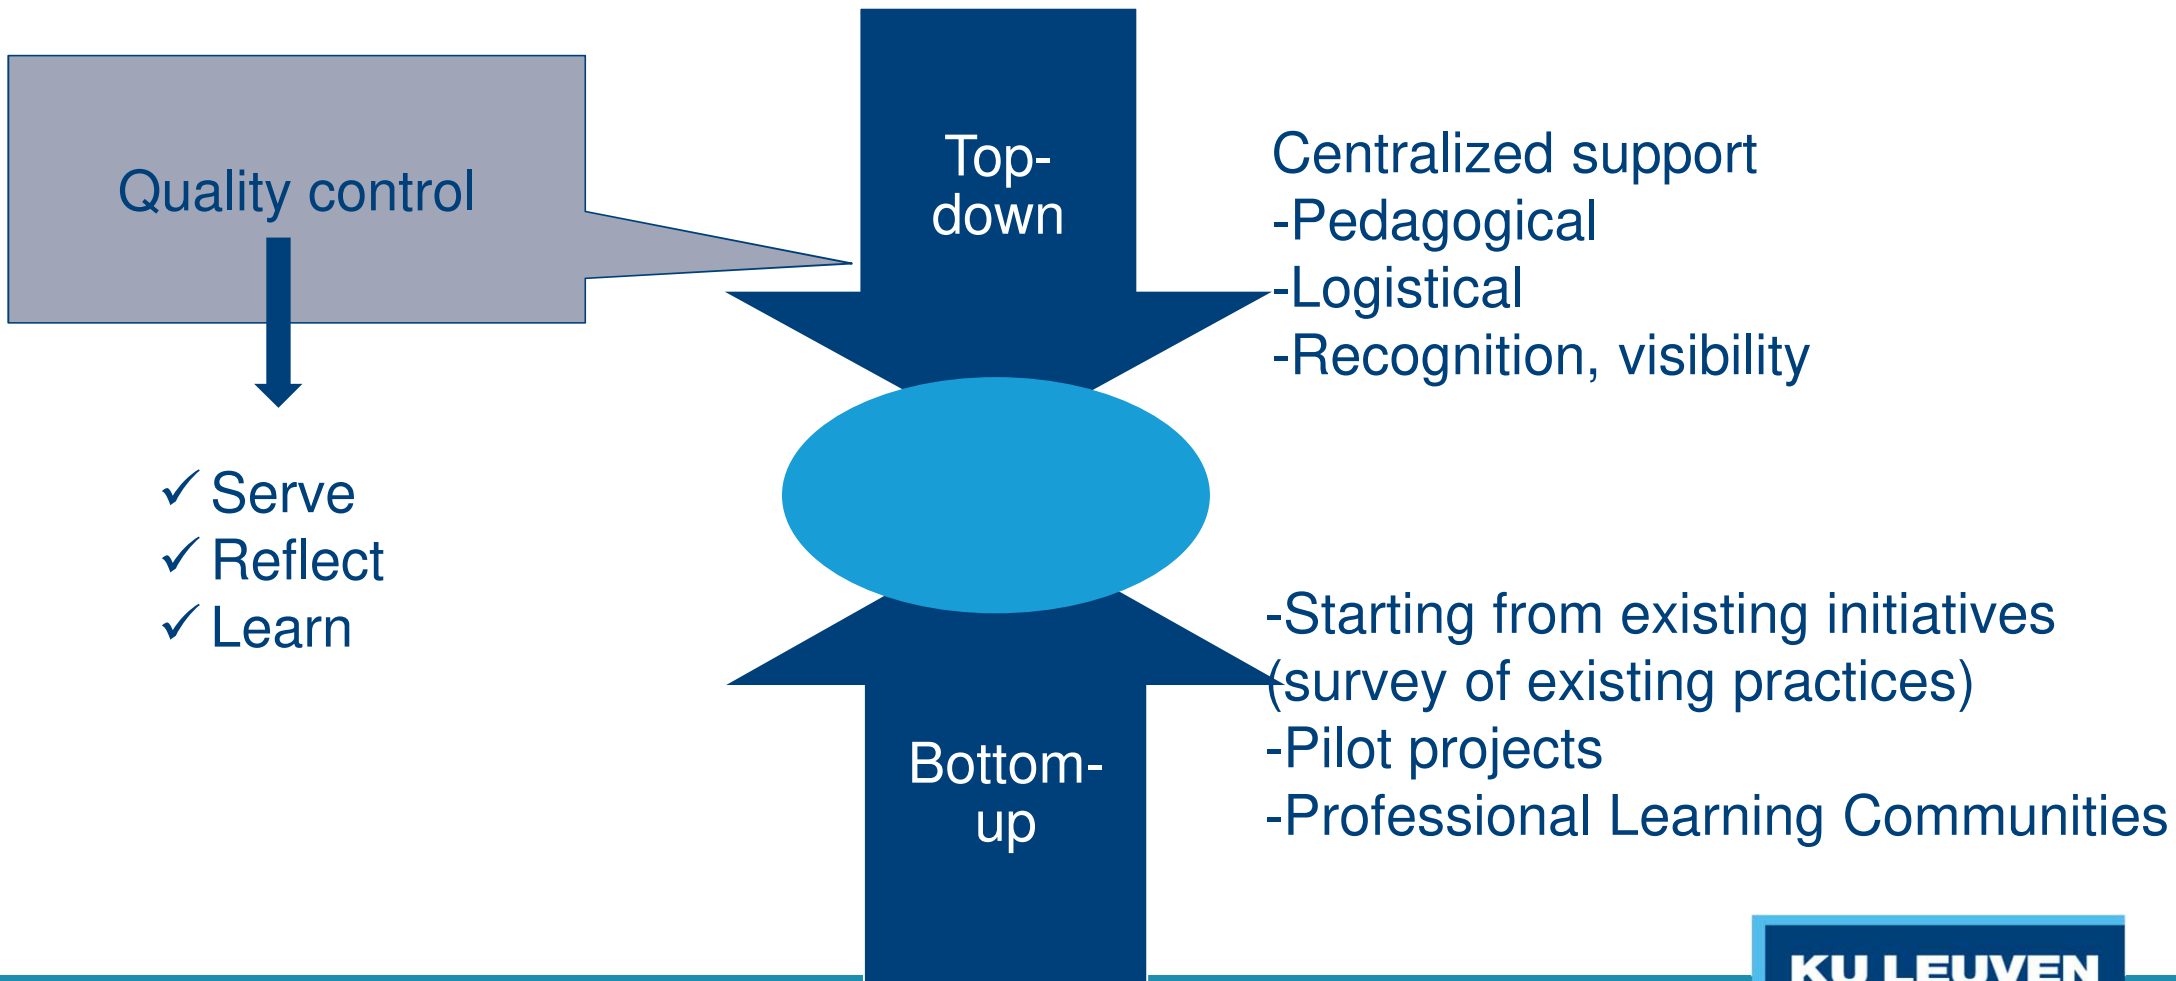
Quality control

✓ Serve
✓ Reflect
✓ Learn

Top-down

Centralized support
-Pedagogical
-Logistical
-Recognition, visibility

-Starting from existing initiatives (survey of existing practices)
-Pilot projects
-Professional Learning Communities

Bottom-up

KU LEUVEN